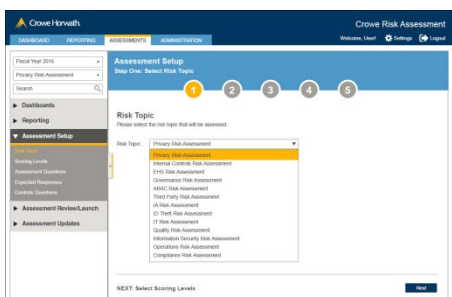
Crowe Horwath.

Crowe Risk Assessment

DASHBOARD REPORTING ASSESSMENTS ADMINISTRATION

Welcome, User! Settings Logout

Fiscal Year 2016

Privacy Risk Assessment

Search

▶ Dashboards

▶ Reporting

▼ Assessment Setup

Risk Topic
Scoring Levels
Assessment Questions
Expected Responses
Controls Questions

▶ Assessment Review/Launch

▶ Assessment Updates

Assessment Setup
Step One: Select Risk Topic

1 2 3 4 5

Risk Topic
Please select the risk topic that will be assessed.

Risk Topic: Privacy Risk Assessment

Privacy Risk Assessment
Internal Controls Risk Assessment
EHS Risk Assessment
Governance Risk Assessment
ABAC Risk Assessment
Third Party Risk Assessment
IA Risk Assessment
ID Theft Risk Assessment
IT Risk Assessment
Quality Risk Assessment
Information Security Risk Assessment
Operations Risk Assessment
Compliance Risk Assessment

NEXT: Select Scoring Levels

Next